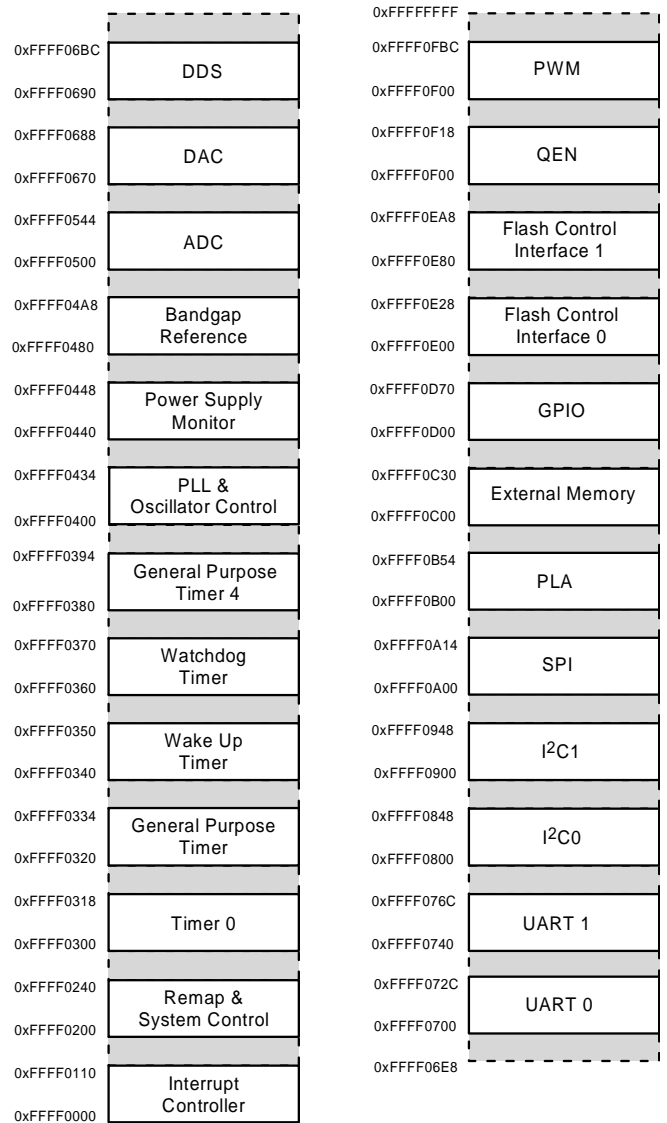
0xFFFF06BC
DDS
0xFFFF0690

0xFFFF0688
DAC
0xFFFF0670

0xFFFF0544
ADC
0xFFFF0500

0xFFFF04A8
Bandgap Reference
0xFFFF0480

0xFFFF0448
Power Supply Monitor
0xFFFF0440

0xFFFF0434
PLL & Oscillator Control
0xFFFF0400

0xFFFF0394
General Purpose Timer 4
0xFFFF0380

0xFFFF0370
Watchdog Timer
0xFFFF0360

0xFFFF0350
Wake Up Timer
0xFFFF0340

0xFFFF0334
General Purpose Timer
0xFFFF0320

0xFFFF0318
Timer 0
0xFFFF0300

0xFFFF0240
Remap & System Control
0xFFFF0200

0xFFFF0110
Interrupt Controller
0xFFFF0000

0xFFFFFFFF

0xFFFF0FBC
PWM
0xFFFF0F00

0xFFFF0F18
QEN
0xFFFF0F00

0xFFFF0EA8
Flash Control Interface 1
0xFFFF0E80

0xFFFF0E28
Flash Control Interface 0
0xFFFF0E00

0xFFFF0D70
GPIO
0xFFFF0D00

0xFFFF0C30
External Memory
0xFFFF0C00

0xFFFF0B54
PLA
0xFFFF0B00

0xFFFF0A14
SPI
0xFFFF0A00

0xFFFF0948
I$^2$C1
0xFFFF0900

0xFFFF0848
I$^2$C0
0xFFFF0800

0xFFFF076C
UART 1
0xFFFF0740

0xFFFF072C
UART 0
0xFFFF0700

0xFFFF06E8